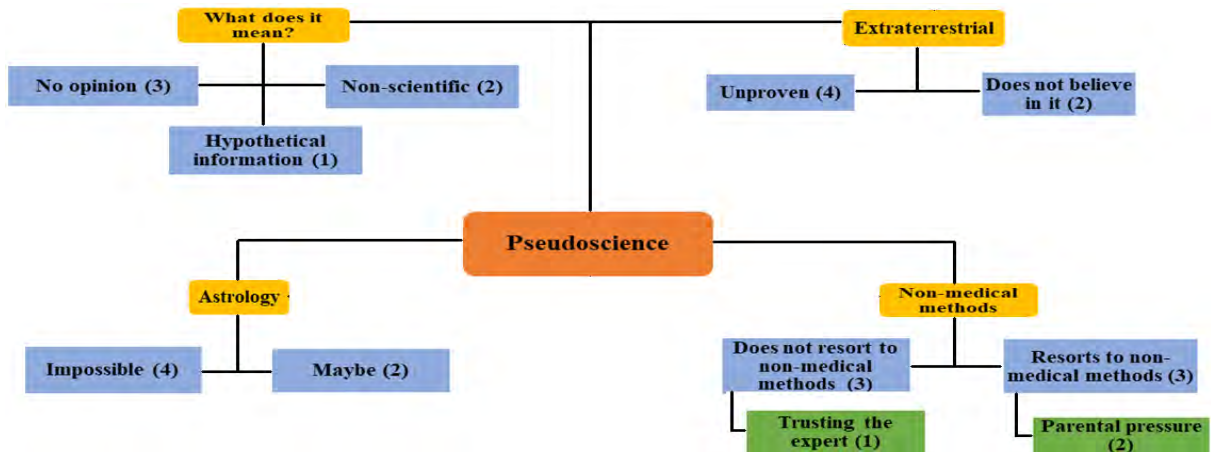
What does it mean?

No opinion (3)

Non-scientific (2)

Hypothetical information (1)

Extraterrestrial

Unproven (4)

Does not believe in it (2)

Pseudoscience

Astrology

Impossible (4)

Maybe (2)

Non-medical methods

Does not resort to non-medical methods (3)

Trusting the expert (1)

Resorts to non-medical methods (3)

Parental pressure (2)